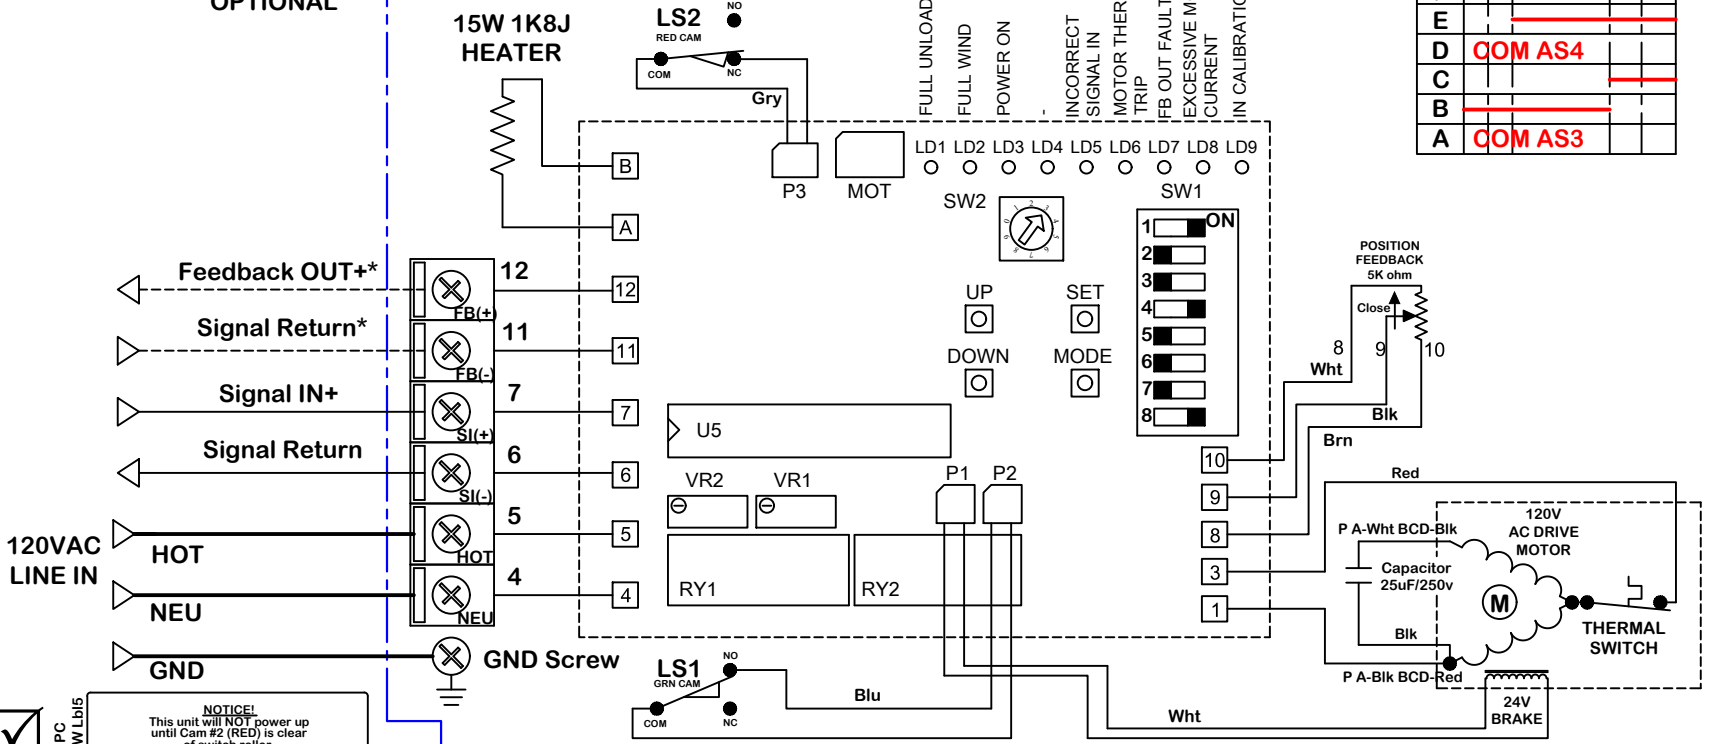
OPTIONAL

15W 1K8J
HEATER

LS2
RED CAM
NO
COM
NC
Gry

FULL UNLOAD
FULL WIND
POWER ON
-
INCORRECT SIGNAL IN
MOTOR THER TRIP
FB OUT FAULT
EXCESSIVE M CURRENT
IN CALIBRATIO

| E | |
|---|---|
| D | COM AS4 |
| C | |
| B | |
| A | COM AS3 |

B
A
P3
MOT
LD1 LD2 LD3 LD4 LD5 LD6 LD7 LD8 LD9
SW2
SW1
ON
1
2
3
4
5
6
7
8

POSITION FEEDBACK 5K ohm
Close

Feedback OUT+*
12
FB(+)
12
Signal Return*
11
FB(-)
11
Signal IN+
7
SI(+)
7
Signal Return
6
SI(-)
6
120VAC LINE IN
HOT
5
HOT
5
NEU
4
NEU
4
GND
GND Screw

UP
SET
DOWN
MODE

8
Wht
9
10
Blk
Brn

U5
VR2
VR1
P1
P2
RY1
RY2

10
9
8
3
1

Red
P A-Wht BCD-Blk
120V AC DRIVE MOTOR
Capacitor 25uF/250v
M
Blk
THERMAL SWITCH
P A-Blk BCD-Red
24V BRAKE

LS1
GRN CAM
NO
COM
NC
Blu
Wht

PC
W Lbl5

NOTICE!
This unit will NOT power up until Cam #2 (RED) is clear
of switch roller